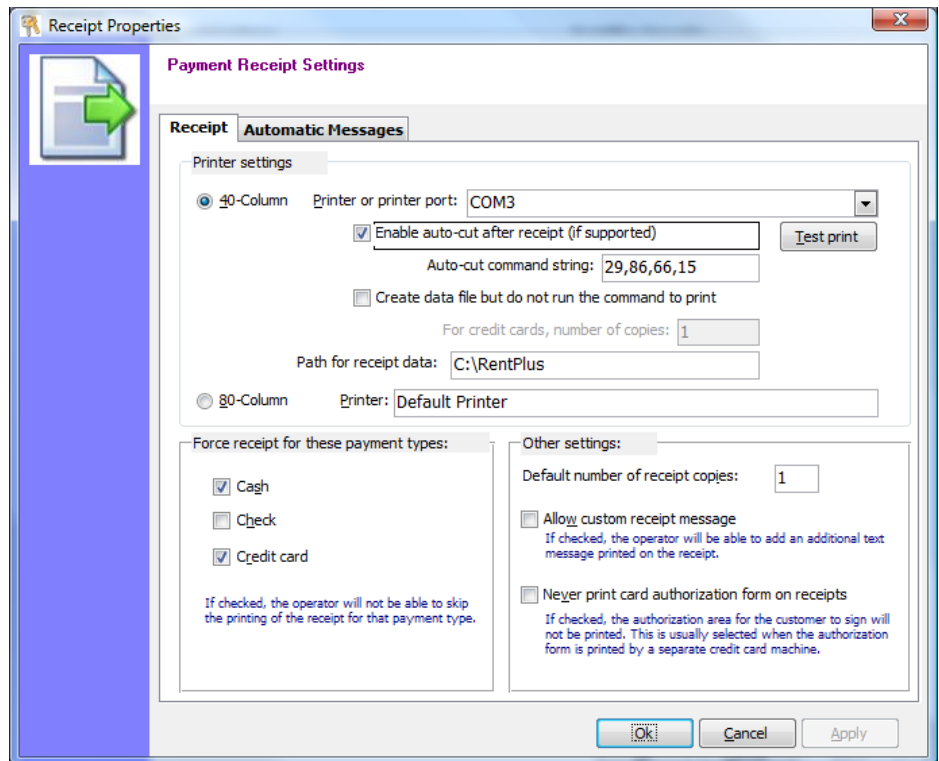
Receipt Properties

Payment Receipt Settings

Receipt | Automatic Messages

Printer settings

40-Column Printer or printer port: COM3

Enable auto-cut after receipt (if supported)

Test print

Auto-cut command string: 29,86,66,15

Create data file but do not run the command to print

For credit cards, number of copies: 1

Path for receipt data: C:\RentPlus

80-Column Printer: Default Printer

Force receipt for these payment types:

Cash

Check

Credit card

If checked, the operator will not be able to skip the printing of the receipt for that payment type.

Other settings:

Default number of receipt copies: 1

Allow custom receipt message

If checked, the operator will be able to add an additional text message printed on the receipt.

Never print card authorization form on receipts

If checked, the authorization area for the customer to sign will not be printed. This is usually selected when the authorization form is printed by a separate credit card machine.

Ok Cancel Apply